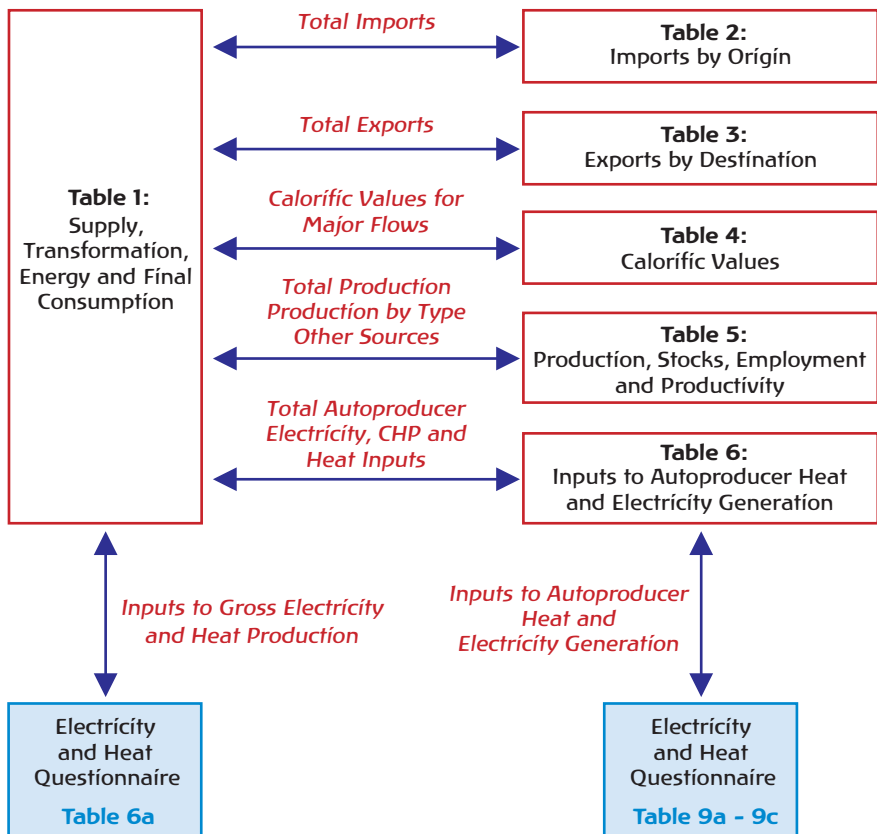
Table 1:
Supply, Transformation, Energy and Final Consumption

Total Imports

Table 2:
Imports by Origin

Total Exports

Table 3:
Exports by Destination

Calorific Values for Major Flows

Table 4:
Calorific Values

Total Production
Production by Type
Other Sources

Table 5:
Production, Stocks, Employment and Productivity

Total Autoproducer Electricity, CHP and Heat Inputs

Table 6:
Inputs to Autoproducer Heat and Electricity Generation

Inputs to Gross Electricity and Heat Production

Inputs to Autoproducer Heat and Electricity Generation

Electricity and Heat Questionnaire
Table 6a

Electricity and Heat Questionnaire
Table 9a - 9c